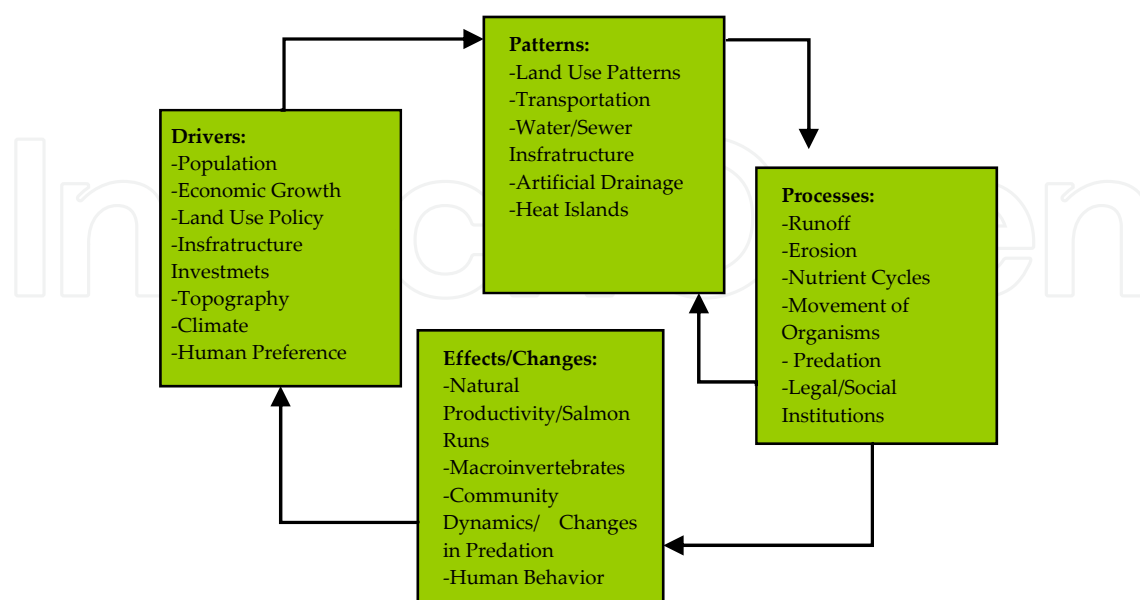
Drivers:
-Population
-Economic Growth
-Land Use Policy
-Insfratructure Investmets
-Topography
-Climate
-Human Preference

Patterns:
-Land Use Patterns
-Transportation
-Water/Sewer Insfratructure
-Artificial Drainage
-Heat Islands

Processes:
-Runoff
-Erosion
-Nutrient Cycles
-Movement of Organisms
- Predation
-Legal/Social Institutions

Effects/Changes:
-Natural Productivity/Salmon Runs
-Macroinvertebrates
-Community Dynamics/ Changes in Predation
-Human Behavior